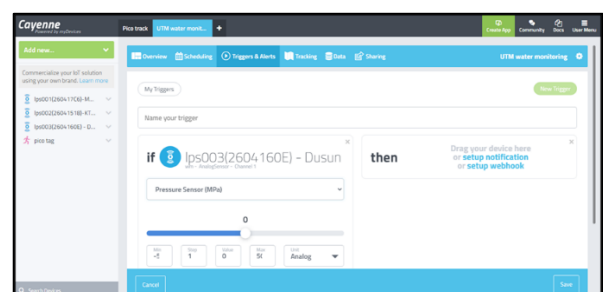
Cayenne
Powered by myDevices

Pico track
UTM water monit...
+

Create App
Community
Docs
User Menu

Add new...

Commercialize your IoT solution using your own brand. Learn more

lps001(260417C6)-M...
lps002(2604151B)-KT...
lps003(2604160E) - D...
pico tag

Overview
Scheduling
Triggers & Alerts
Tracking
Data
Sharing
UTM water monitoring

My Triggers
New Trigger

Name your trigger

if lps003(2604160E) - Dusun
Channel 1

Pressure Sensor (MPa)

0

Min
-1
Step
1
Value
0
Max
5
Unit
Analog

then

Drag your device here
or setup notification
or setup webhook

Cancel
Save

Search Devices